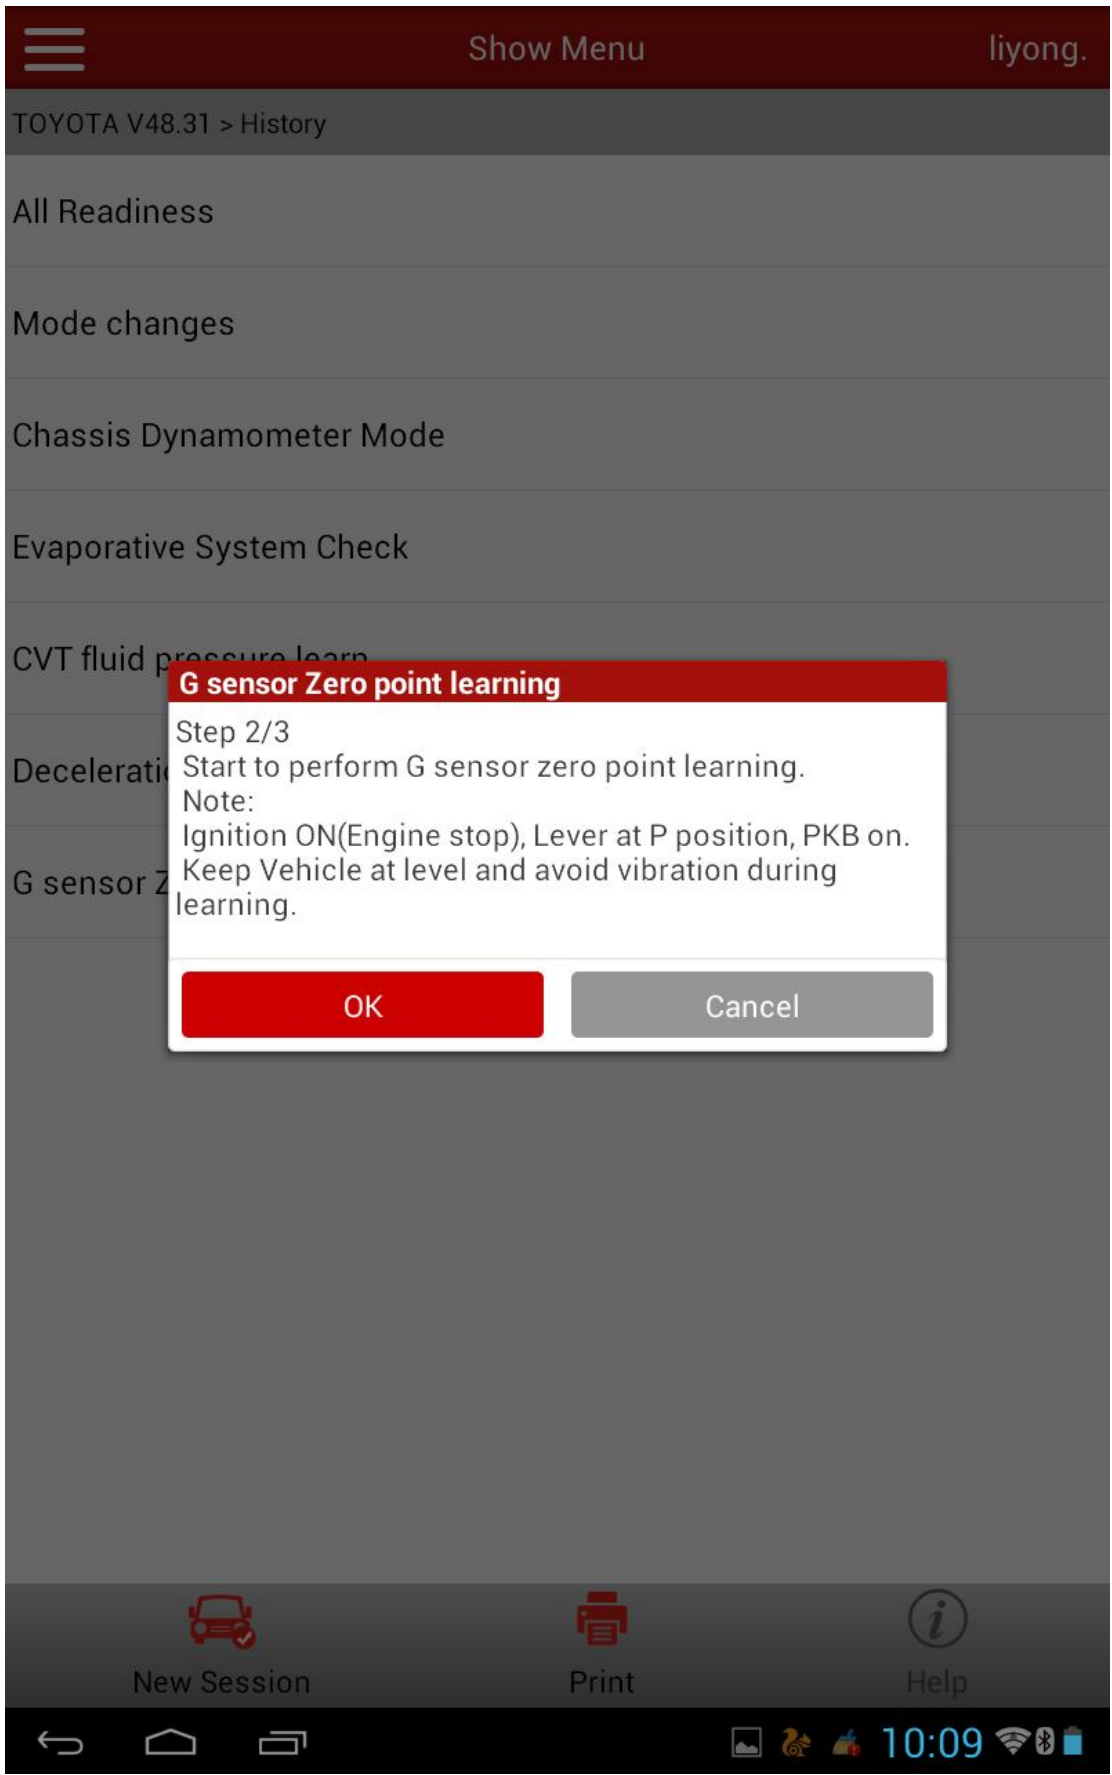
Show Menu

liyong.

TOYOTA V48.31 > History

All Readiness

Mode changes

Chassis Dynamometer Mode

Evaporative System Check

CVT fluid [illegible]

Decelerati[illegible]

G sensor Z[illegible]

G sensor Zero point learning

Step 2/3
Start to perform G sensor zero point learning.
Note:
Ignition ON(Engine stop), Lever at P position, PKB on.
Keep Vehicle at level and avoid vibration during learning.

OK

Cancel

New Session

Print

Help

10:09